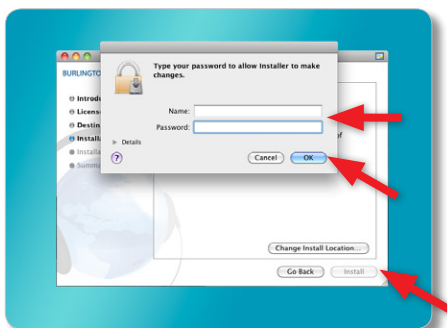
BURLINGTO

Introd
License
Destin
Installa
Installa
Summ

Type your password to allow Installer to make changes.

Name:
Password:

Details

?

Cancel
OK

of

Change Install Location...

Go Back
Install